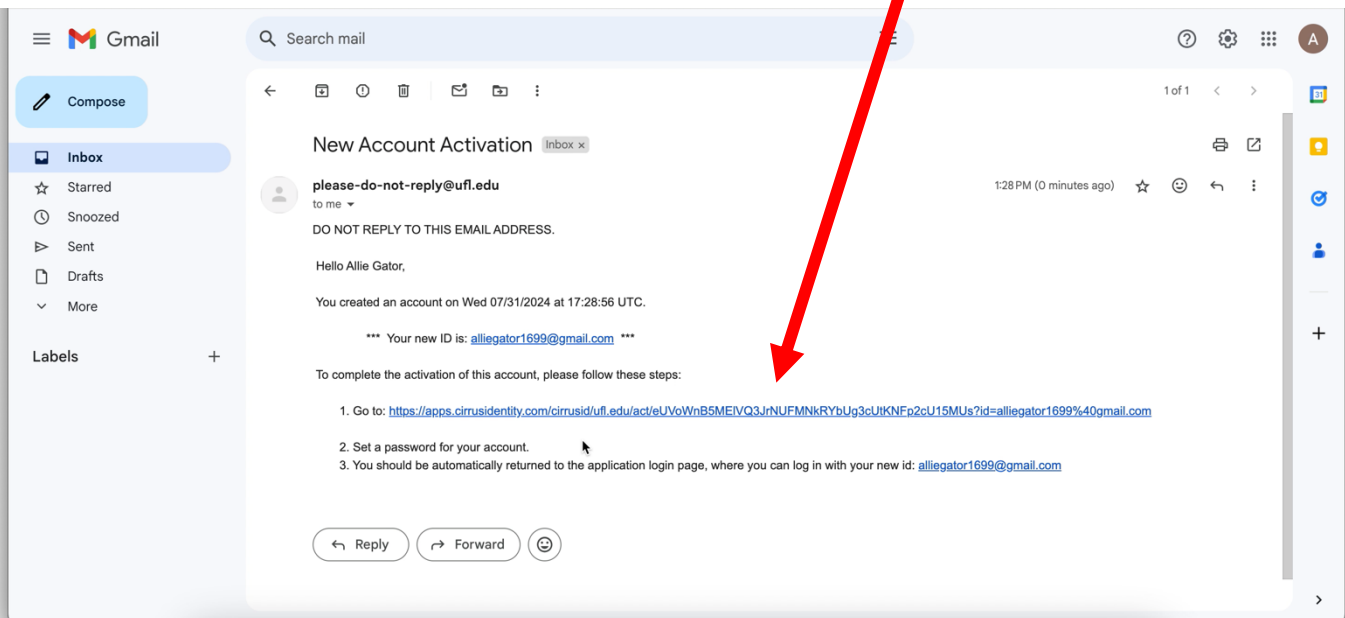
Gmail

Search mail

A

Compose

Inbox
Starred
Snoozed
Sent
Drafts
More

Labels +

1 of 1

New Account Activation Inbox ×

please-do-not-reply@ufl.edu
to me

1:28 PM (0 minutes ago)

DO NOT REPLY TO THIS EMAIL ADDRESS.

Hello Allie Gator,

You created an account on Wed 07/31/2024 at 17:28:56 UTC.

*** Your new ID is: alliegator1699@gmail.com ***

To complete the activation of this account, please follow these steps:

1. Go to: https://apps.cirrusidentity.com/cirrusid/ufl.edu/act/eUVoWnB5MElVQ3JrNUFMNkRYbUg3cUtKNFp2cU15MUs?id=alliegator1699%40gmail.com

2. Set a password for your account.
3. You should be automatically returned to the application login page, where you can log in with your new id: alliegator1699@gmail.com

Reply
Forward

31